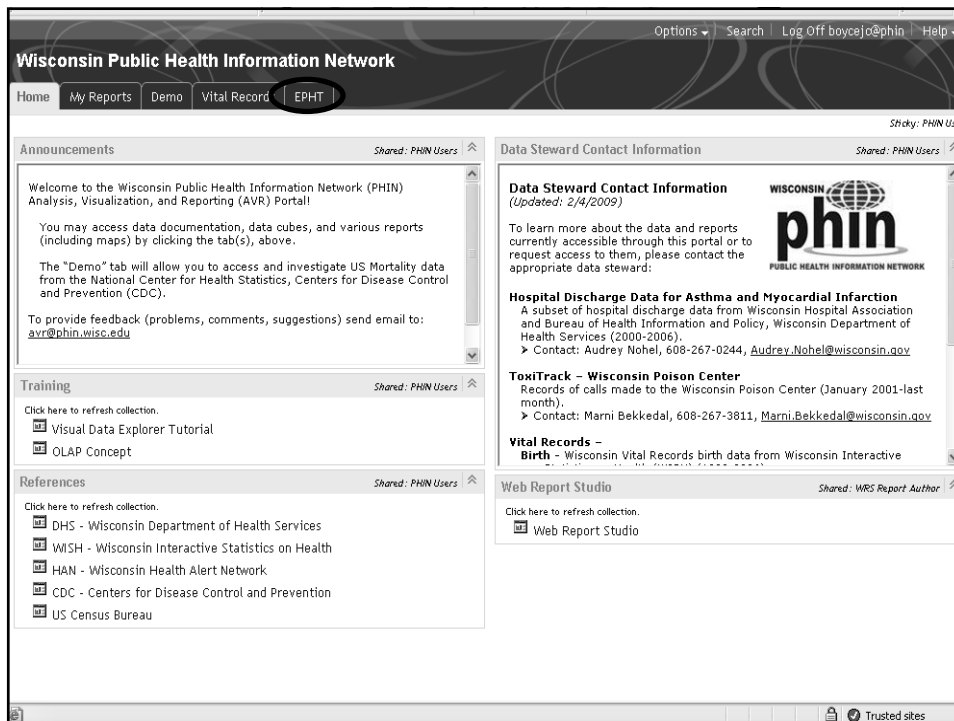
Options | Search | Log Off boycejo@phin | Help

Wisconsin Public Health Information Network

Home | My Reports | Demo | Vital Record | EPHT

Sticky: PHIN Us

Announcements

Shared: PHIN Users

Welcome to the Wisconsin Public Health Information Network (PHIN) Analysis, Visualization, and Reporting (AVR) Portal!

You may access data documentation, data cubes, and various reports (including maps) by clicking the tab(s), above.

The "Demo" tab will allow you to access and investigate US Mortality data from the National Center for Health Statistics, Centers for Disease Control and Prevention (CDC).

To provide feedback (problems, comments, suggestions) send email to: avr@phin.wisc.edu

Training

Shared: PHIN Users

Click here to refresh collection.

Visual Data Explorer Tutorial

OLAP Concept

References

Shared: PHIN Users

Click here to refresh collection.

DHS - Wisconsin Department of Health Services

WISH - Wisconsin Interactive Statistics on Health

HAN - Wisconsin Health Alert Network

CDC - Centers for Disease Control and Prevention

US Census Bureau

Data Steward Contact Information

Shared: PHIN Users

Data Steward Contact Information
(Updated: 2/4/2009)

WISCONSIN phin PUBLIC HEALTH INFORMATION NETWORK

To learn more about the data and reports currently accessible through this portal or to request access to them, please contact the appropriate data steward:

Hospital Discharge Data for Asthma and Myocardial Infarction
A subset of hospital discharge data from Wisconsin Hospital Association and Bureau of Health Information and Policy, Wisconsin Department of Health Services (2000-2006).
➤ Contact: Audrey Nohel, 608-267-0244, Audrey.Nohel@wisconsin.gov

ToxiTrack – Wisconsin Poison Center
Records of calls made to the Wisconsin Poison Center (January 2001-last month).
➤ Contact: Marni Bekkedal, 608-267-3811, Marni.Bekkedal@wisconsin.gov

Vital Records –
Birth - Wisconsin Vital Records birth data from Wisconsin Interactive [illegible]

Web Report Studio

Shared: WRS Report Author

Click here to refresh collection.

Web Report Studio

Trusted sites